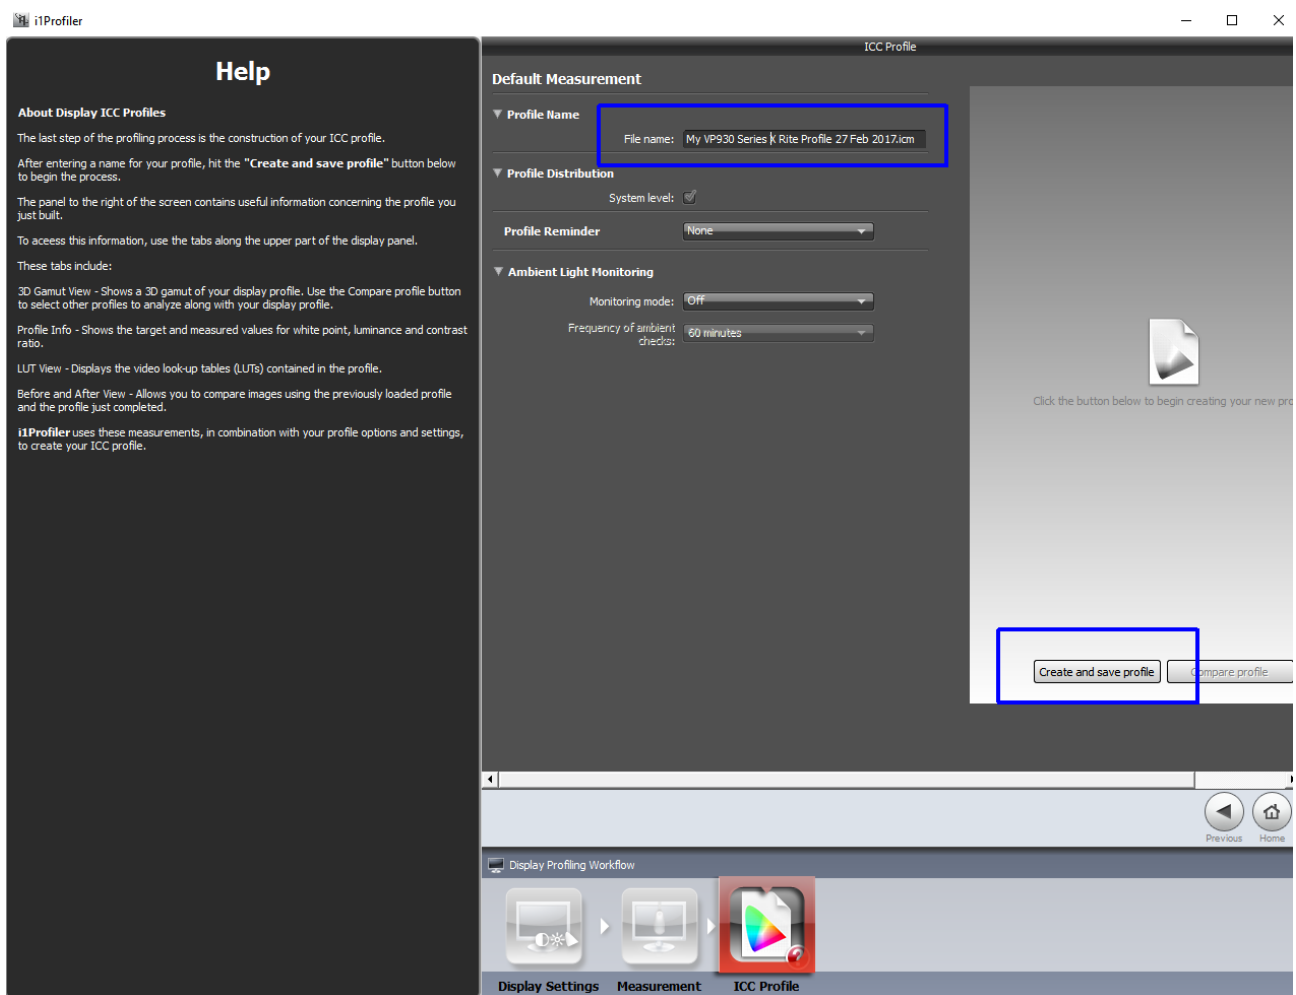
i1Profiler

Help

About Display ICC Profiles

The last step of the profiling process is the construction of your ICC profile.

After entering a name for your profile, hit the "Create and save profile" button below to begin the process.

The panel to the right of the screen contains useful information concerning the profile you just built.

To access this information, use the tabs along the upper part of the display panel.

These tabs include:

3D Gamut View - Shows a 3D gamut of your display profile. Use the Compare profile button to select other profiles to analyze along with your display profile.

Profile Info - Shows the target and measured values for white point, luminance and contrast ratio.

LUT View - Displays the video look-up tables (LUTs) contained in the profile.

Before and After View - Allows you to compare images using the previously loaded profile and the profile just completed.

i1Profiler uses these measurements, in combination with your profile options and settings, to create your ICC profile.

ICC Profile

Default Measurement

Profile Name

File name: My VP930 Series X Rite Profile 27 Feb 2017.icm

Profile Distribution

System level:

Profile Reminder None

Ambient Light Monitoring

Monitoring mode: Off

Frequency of ambient checks: 60 minutes

Click the button below to begin creating your new pro

Create and save profile

Compare profile

Previous Home

Display Profiling Workflow

Display Settings Measurement ICC Profile